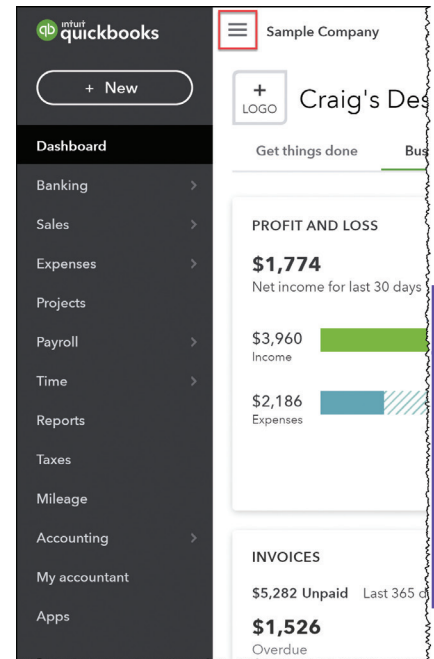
intuit quickbooks

+ New

Dashboard

Banking

Sales

Expenses

Projects

Payroll

Time

Reports

Taxes

Mileage

Accounting

My accountant

Apps

Sample Company

+ LOGO

Craig's Des

Get things done

Bus

PROFIT AND LOSS

$1,774

Net income for last 30 days

$3,960

Income

$2,186

Expenses

INVOICES

$5,282 Unpaid Last 365 d

$1,526

Overdue